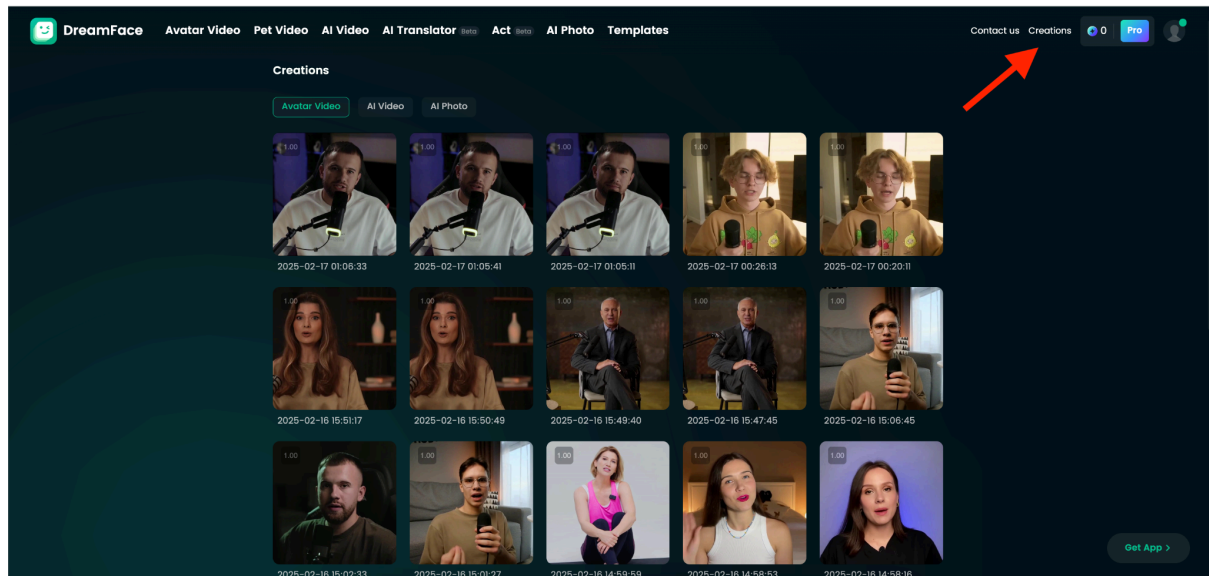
DreamFace Avatar Video Pet Video AI Video AI Translator Beta Act Beta AI Photo Templates

Contact us Creations 0 Pro

Creations

Avatar Video AI Video AI Photo

1.00 2025-02-17 01:06:33
1.00 2025-02-17 01:05:41
1.00 2025-02-17 01:05:11
1.00 2025-02-17 00:26:13
1.00 2025-02-17 00:20:11

1.00 2025-02-16 15:51:17
1.00 2025-02-16 15:50:49
1.00 2025-02-16 15:49:40
1.00 2025-02-16 15:47:45
1.00 2025-02-16 15:06:45

1.00 2025-02-16 15:02:33
1.00 2025-02-16 15:01:27
1.00 2025-02-16 14:59:59
1.00 2025-02-16 14:58:53
1.00 2025-02-16 14:58:16

Get App ›